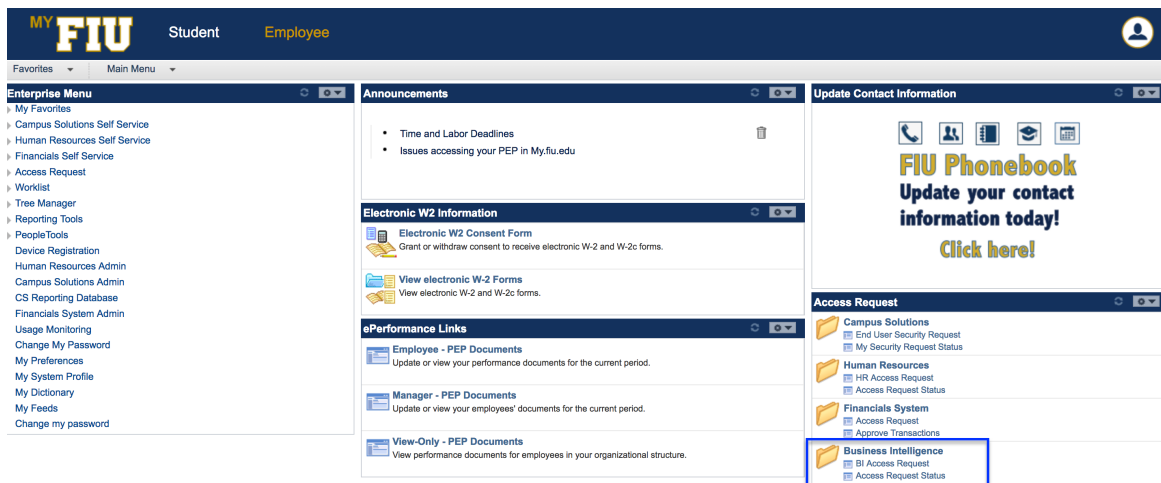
MY FIU Student Employee

Favorites Main Menu

Enterprise Menu
My Favorites
Campus Solutions Self Service
Human Resources Self Service
Financials Self Service
Access Request
Worklist
Tree Manager
Reporting Tools
PeopleTools
Device Registration
Human Resources Admin
Campus Solutions Admin
CS Reporting Database
Financials System Admin
Usage Monitoring
Change My Password
My Preferences
My System Profile
My Dictionary
My Feeds
Change my password

Announcements
• Time and Labor Deadlines
• Issues accessing your PEP in My.fiu.edu

Electronic W2 Information
Electronic W2 Consent Form
Grant or withdraw consent to receive electronic W-2 and W-2c forms.
View electronic W-2 Forms
View electronic W-2 and W-2c forms.

ePerformance Links
Employee - PEP Documents
Update or view your performance documents for the current period.
Manager - PEP Documents
Update or view your employees' documents for the current period.
View-Only - PEP Documents
View performance documents for employees in your organizational structure.

Update Contact Information
FIU Phonebook
Update your contact information today!
Click here!

Access Request
Campus Solutions
End User Security Request
My Security Request Status
Human Resources
HR Access Request
Access Request Status
Financials System
Access Request
Approve Transactions
Business Intelligence
BI Access Request
Access Request Status